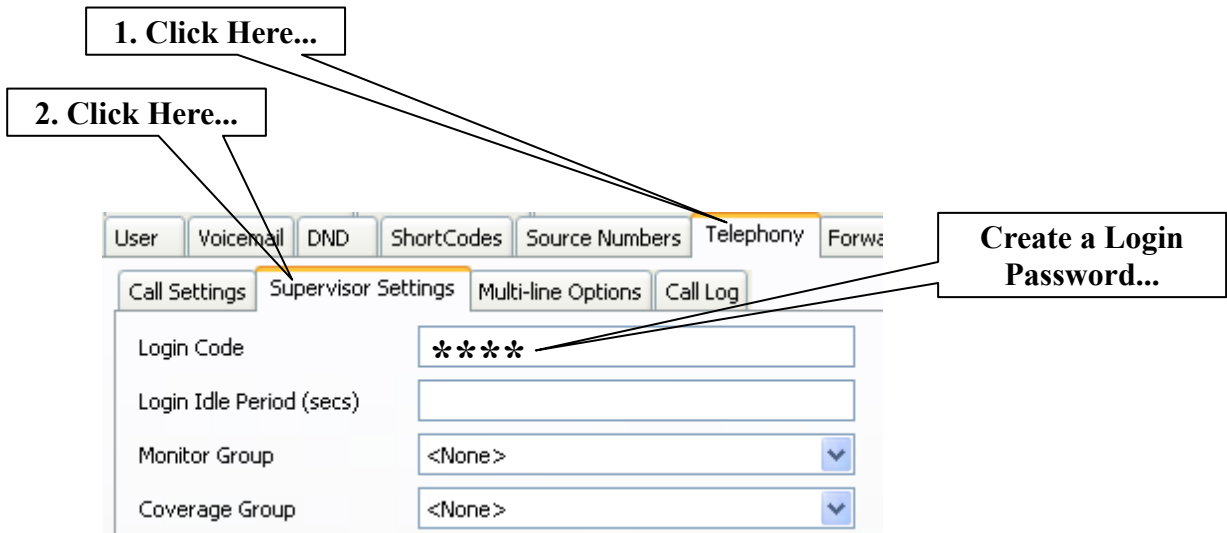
1. Click Here...

2. Click Here...

User | Voicemail | DND | ShortCodes | Source Numbers | Telephony | Forwa

Create a Login Password...

Call Settings | Supervisor Settings | Multi-line Options | Call Log

Login Code ****

Login Idle Period (secs)

Monitor Group <None>

Coverage Group <None>